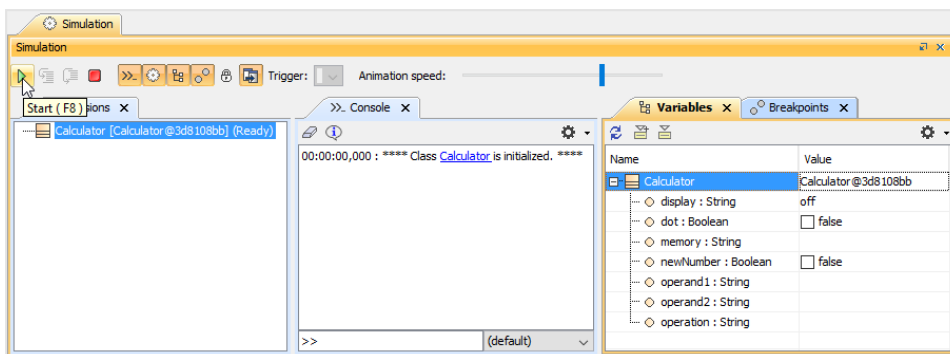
Simulation

Simulation

Trigger:

Animation speed:

Start ( F8 )

sions ×

Calculator [Calculator@3d8108bb] (Ready)

>\_ Console ×

00:00:00,000 : **** Class Calculator is initialized. ****

>>

(default)

Variables ×

Breakpoints ×

| Name | Value |
|---|---|
| Calculator | Calculator@3d8108bb |
| display : String | off |
| dot : Boolean | false |
| memory : String | |
| newNumber : Boolean | false |
| operand1 : String | |
| operand2 : String | |
| operation : String | |